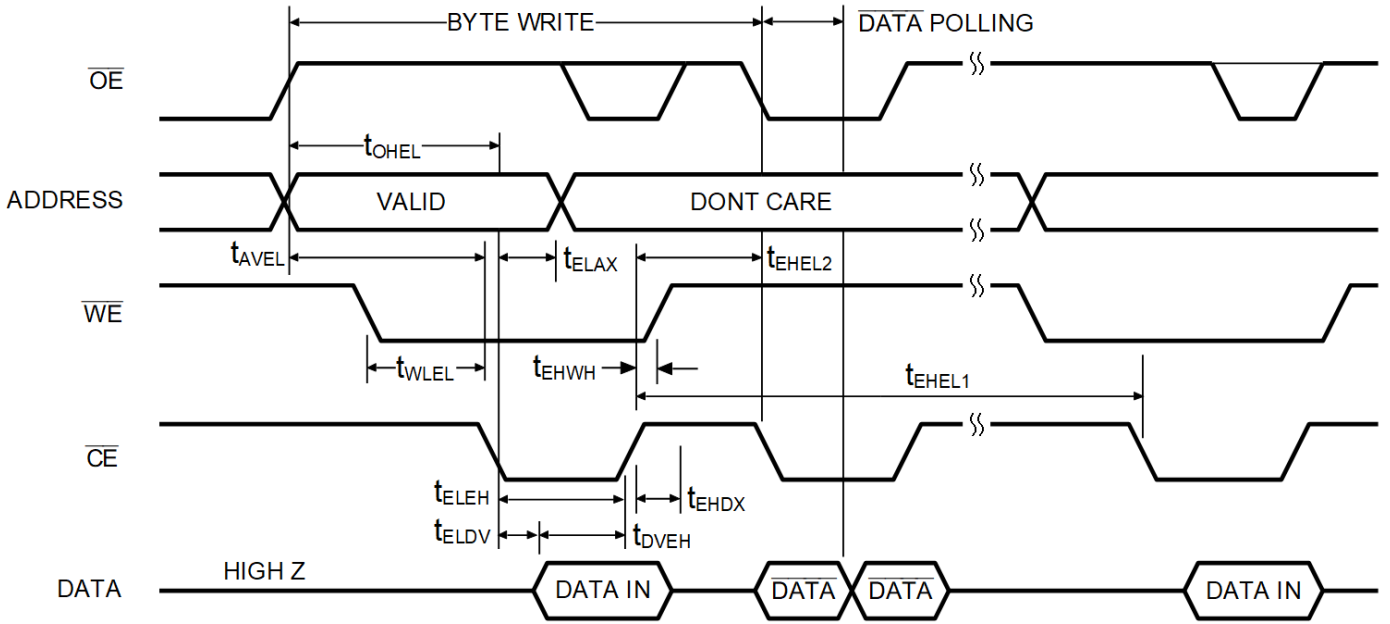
BYTE WRITE

$\overline{\text{DATA}}$ POLLING

$\overline{\text{OE}}$

$t_{OHEL}$

ADDRESS

VALID

DONT CARE

$t_{AVEL}$

$t_{ELAX}$

$t_{EHEL2}$

$\overline{\text{WE}}$

$t_{WLEL}$

$t_{EHWH}$

$t_{EHEL1}$

$\overline{\text{CE}}$

$t_{ELEH}$

$t_{EHDX}$

$t_{ELDV}$

$t_{DVEH}$

DATA

HIGH Z

DATA IN

$\overline{\text{DATA}}$

$\overline{\text{DATA}}$

DATA IN